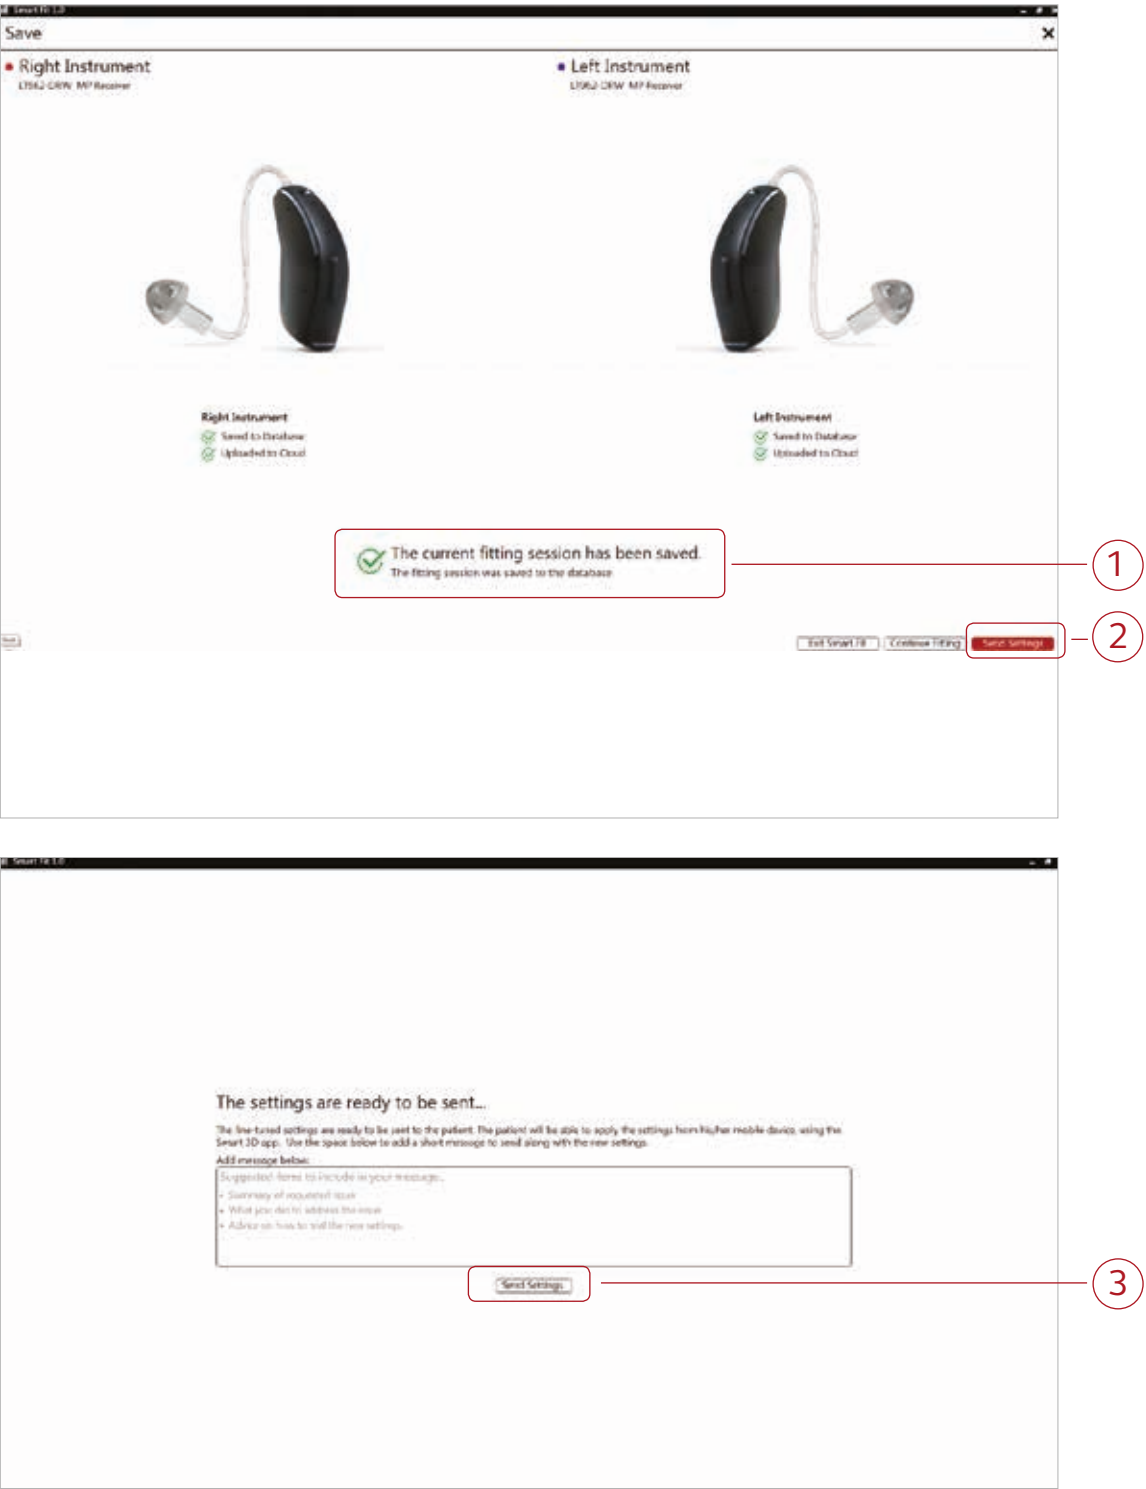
Smart Fit 1.0

Save

Right Instrument
LT962-DRW MP Receiver

Left Instrument
LT962-DRW MP Receiver

Right Instrument
Saved to Database
Uploaded to Cloud

Left Instrument
Saved to Database
Uploaded to Cloud

The current fitting session has been saved.
The fitting session was saved to the database

1

Back

Exit Smart Fit
Continue Fitting
Send Settings

2

Smart Fit 1.0

The settings are ready to be sent...

The fine-tuned settings are ready to be sent to the patient. The patient will be able to apply the settings from his/her mobile device, using the Smart 3D app. Use the space below to add a short message to send along with the new settings.

Add message below:

Suggested items to include in your message...
• Summary of requested issue
• What you did to address the issue
• Advice on how to trial the new settings

Send Settings

3